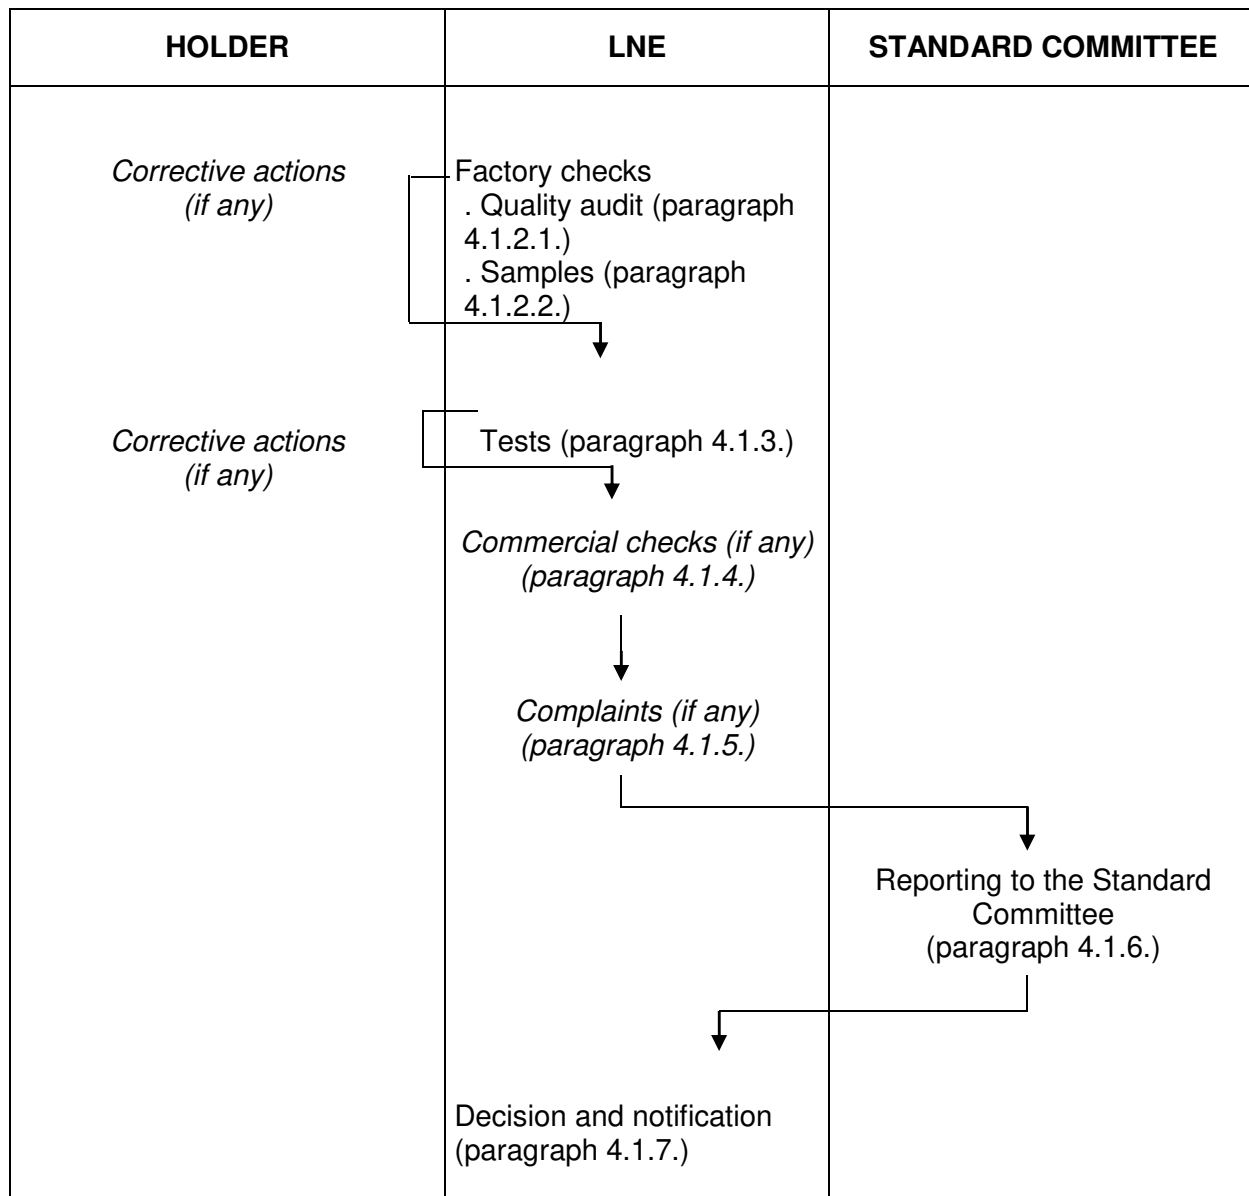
| HOLDER | LNE | STANDARD COMMITTEE |
|---|---|---|
| *Corrective actions (if any)* | Factory checks<br>. Quality audit (paragraph 4.1.2.1.)<br>. Samples (paragraph 4.1.2.2.) | |
| *Corrective actions (if any)* | Tests (paragraph 4.1.3.) | |
| | *Commercial checks (if any) (paragraph 4.1.4.)* | |
| | *Complaints (if any) (paragraph 4.1.5.)* | |
| | | Reporting to the Standard Committee (paragraph 4.1.6.) |
| | Decision and notification (paragraph 4.1.7.) | |